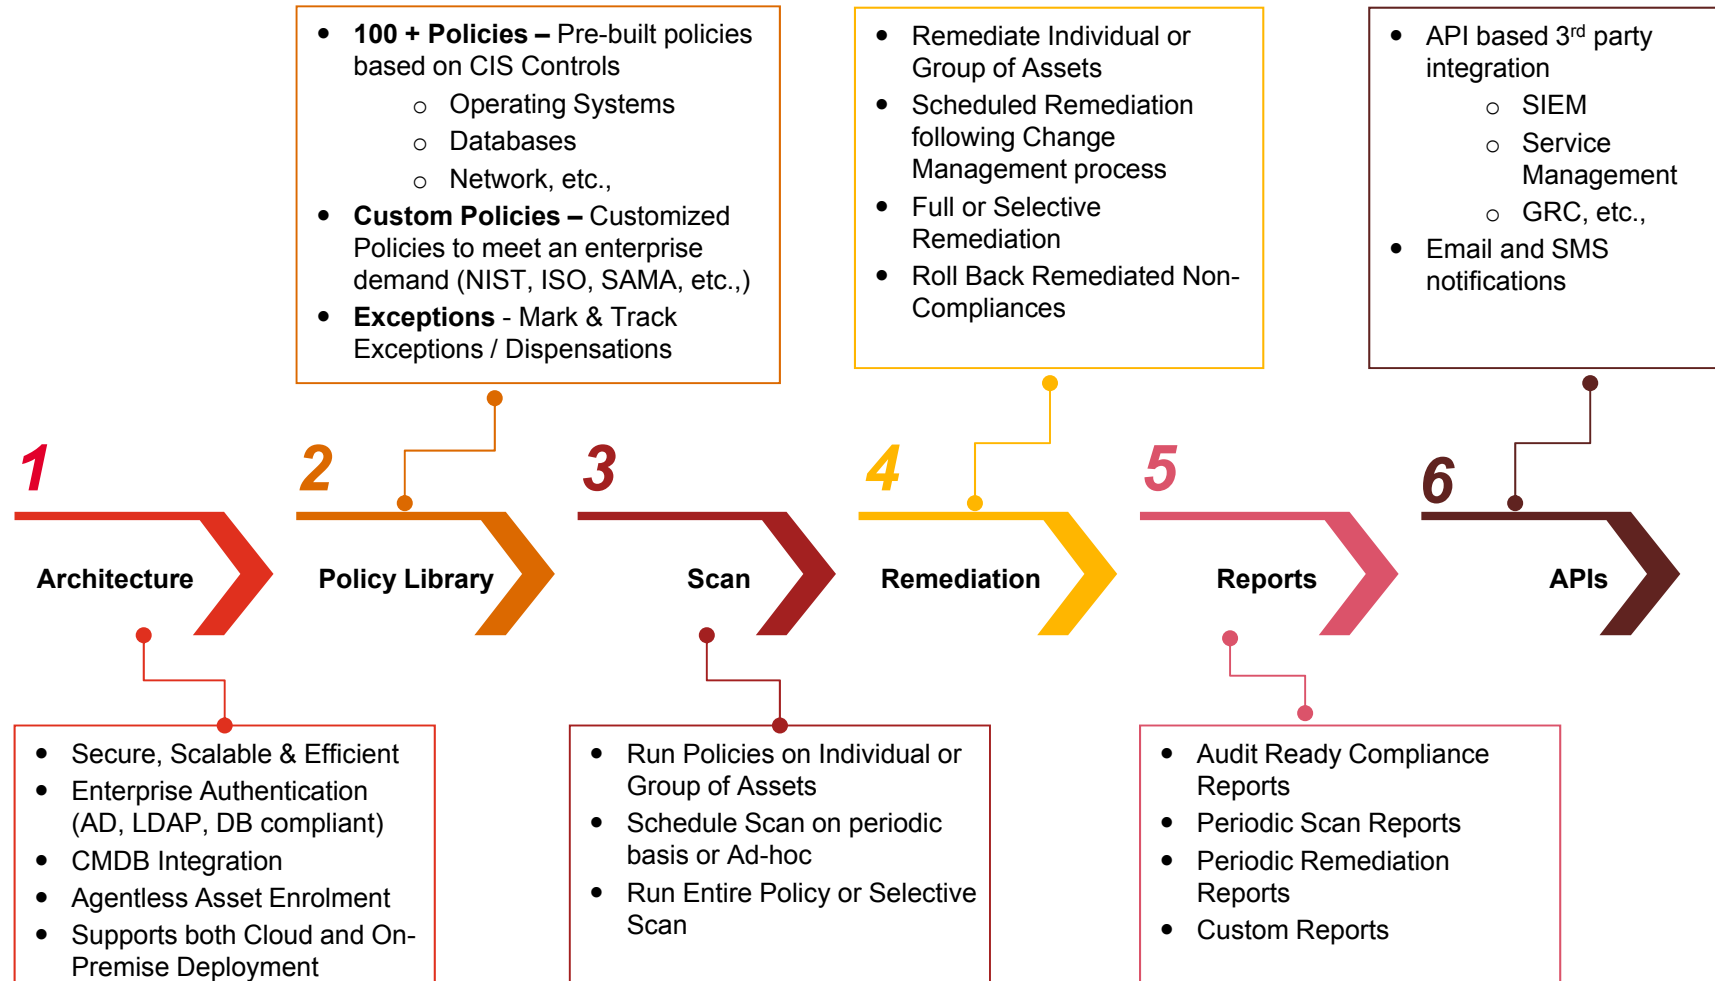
- **100 + Policies –** Pre-built policies based on CIS Controls
  - Operating Systems
  - Databases
  - Network, etc.,
- **Custom Policies –** Customized Policies to meet an enterprise demand (NIST, ISO, SAMA, etc.,)
- **Exceptions** - Mark & Track Exceptions / Dispensations

- Remediate Individual or Group of Assets
- Scheduled Remediation following Change Management process
- Full or Selective Remediation
- Roll Back Remediated Non-Compliances

- API based 3$^{rd}$ party integration
  - SIEM
  - Service Management
  - GRC, etc.,
- Email and SMS notifications

1 Architecture

2 Policy Library

3 Scan

4 Remediation

5 Reports

6 APIs

- Secure, Scalable & Efficient
- Enterprise Authentication (AD, LDAP, DB compliant)
- CMDB Integration
- Agentless Asset Enrolment
- Supports both Cloud and On-Premise Deployment

- Run Policies on Individual or Group of Assets
- Schedule Scan on periodic basis or Ad-hoc
- Run Entire Policy or Selective Scan

- Audit Ready Compliance Reports
- Periodic Scan Reports
- Periodic Remediation Reports
- Custom Reports